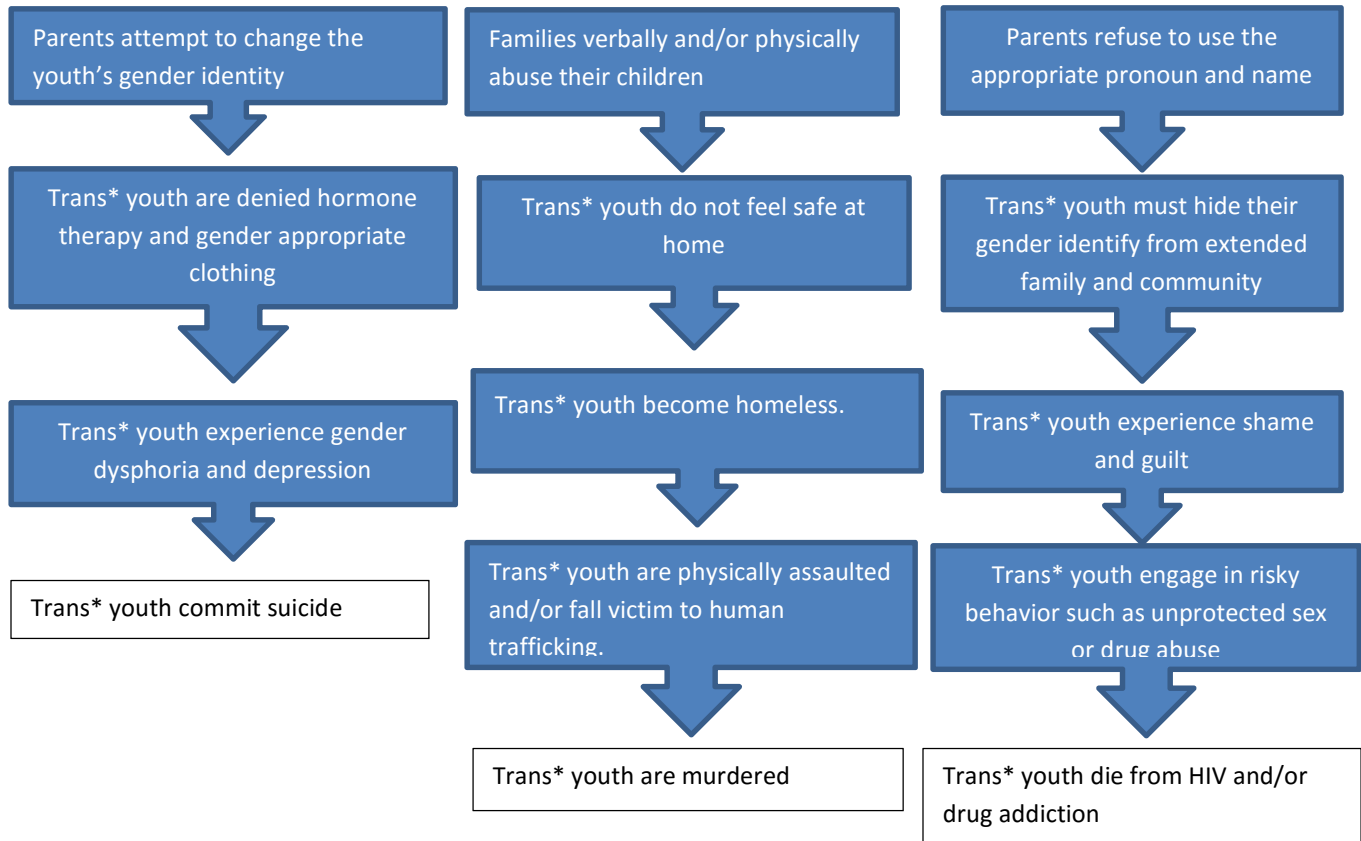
Parents attempt to change the youth’s gender identity

Trans* youth are denied hormone therapy and gender appropriate clothing

Trans* youth experience gender dysphoria and depression

Trans* youth commit suicide

Families verbally and/or physically abuse their children

Trans* youth do not feel safe at home

Trans* youth become homeless.

Trans* youth are physically assaulted and/or fall victim to human trafficking.

Trans* youth are murdered

Parents refuse to use the appropriate pronoun and name

Trans* youth must hide their gender identify from extended family and community

Trans* youth experience shame and guilt

Trans* youth engage in risky behavior such as unprotected sex or drug abuse

Trans* youth die from HIV and/or drug addiction